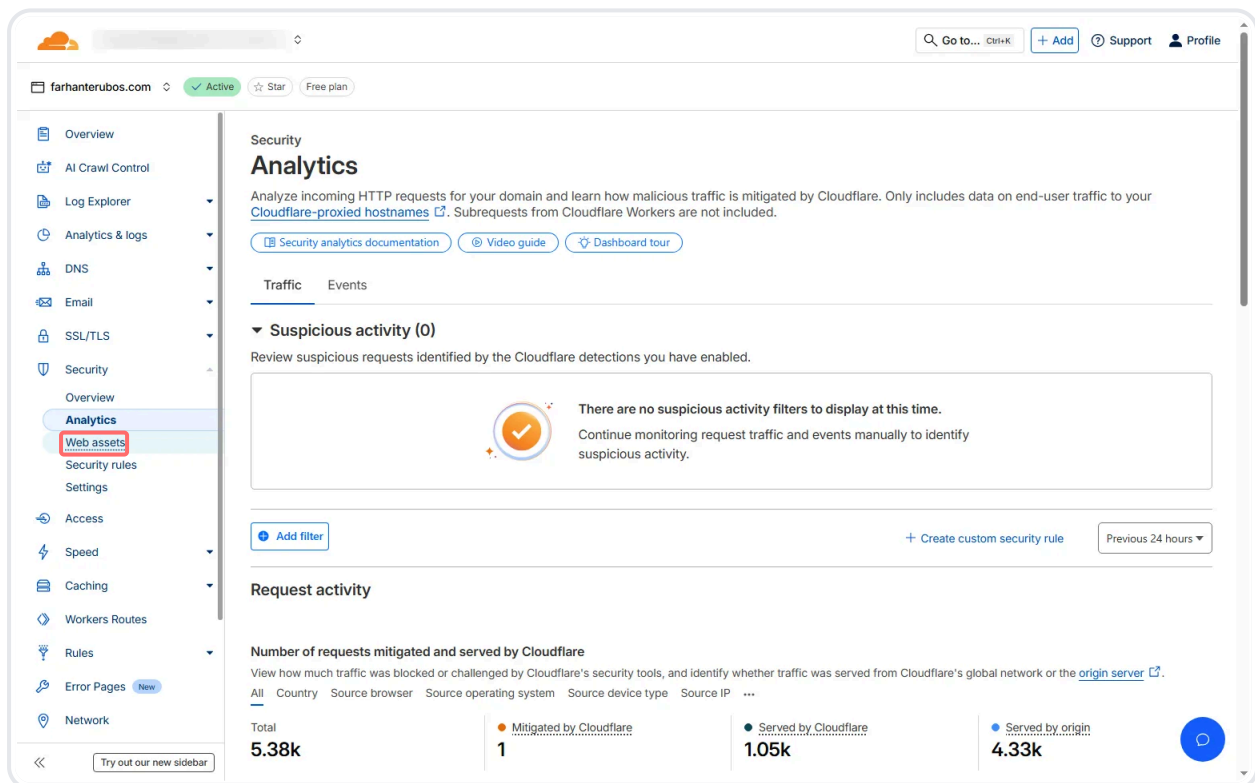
Go to... Ctrl+K
+ Add
Support
Profile

farhanterubos.com
Active
Star
Free plan

Overview
AI Crawl Control
Log Explorer
Analytics & logs
DNS
Email
SSL/TLS
Security
Overview
Analytics
Web assets
Security rules
Settings
Access
Speed
Caching
Workers Routes
Rules
Error Pages New
Network
Try out our new sidebar

Security
Analytics
Analyze incoming HTTP requests for your domain and learn how malicious traffic is mitigated by Cloudflare. Only includes data on end-user traffic to your Cloudflare-proxied hostnames. Subrequests from Cloudflare Workers are not included.

Security analytics documentation
Video guide
Dashboard tour

Traffic
Events

Suspicious activity (0)
Review suspicious requests identified by the Cloudflare detections you have enabled.

There are no suspicious activity filters to display at this time.
Continue monitoring request traffic and events manually to identify suspicious activity.

Add filter
+ Create custom security rule
Previous 24 hours

Request activity

Number of requests mitigated and served by Cloudflare
View how much traffic was blocked or challenged by Cloudflare's security tools, and identify whether traffic was served from Cloudflare's global network or the origin server.
All Country Source browser Source operating system Source device type Source IP ...

| Total | Mitigated by Cloudflare | Served by Cloudflare | Served by origin |
|---|---|---|---|
| 5.38k | 1 | 1.05k | 4.33k |